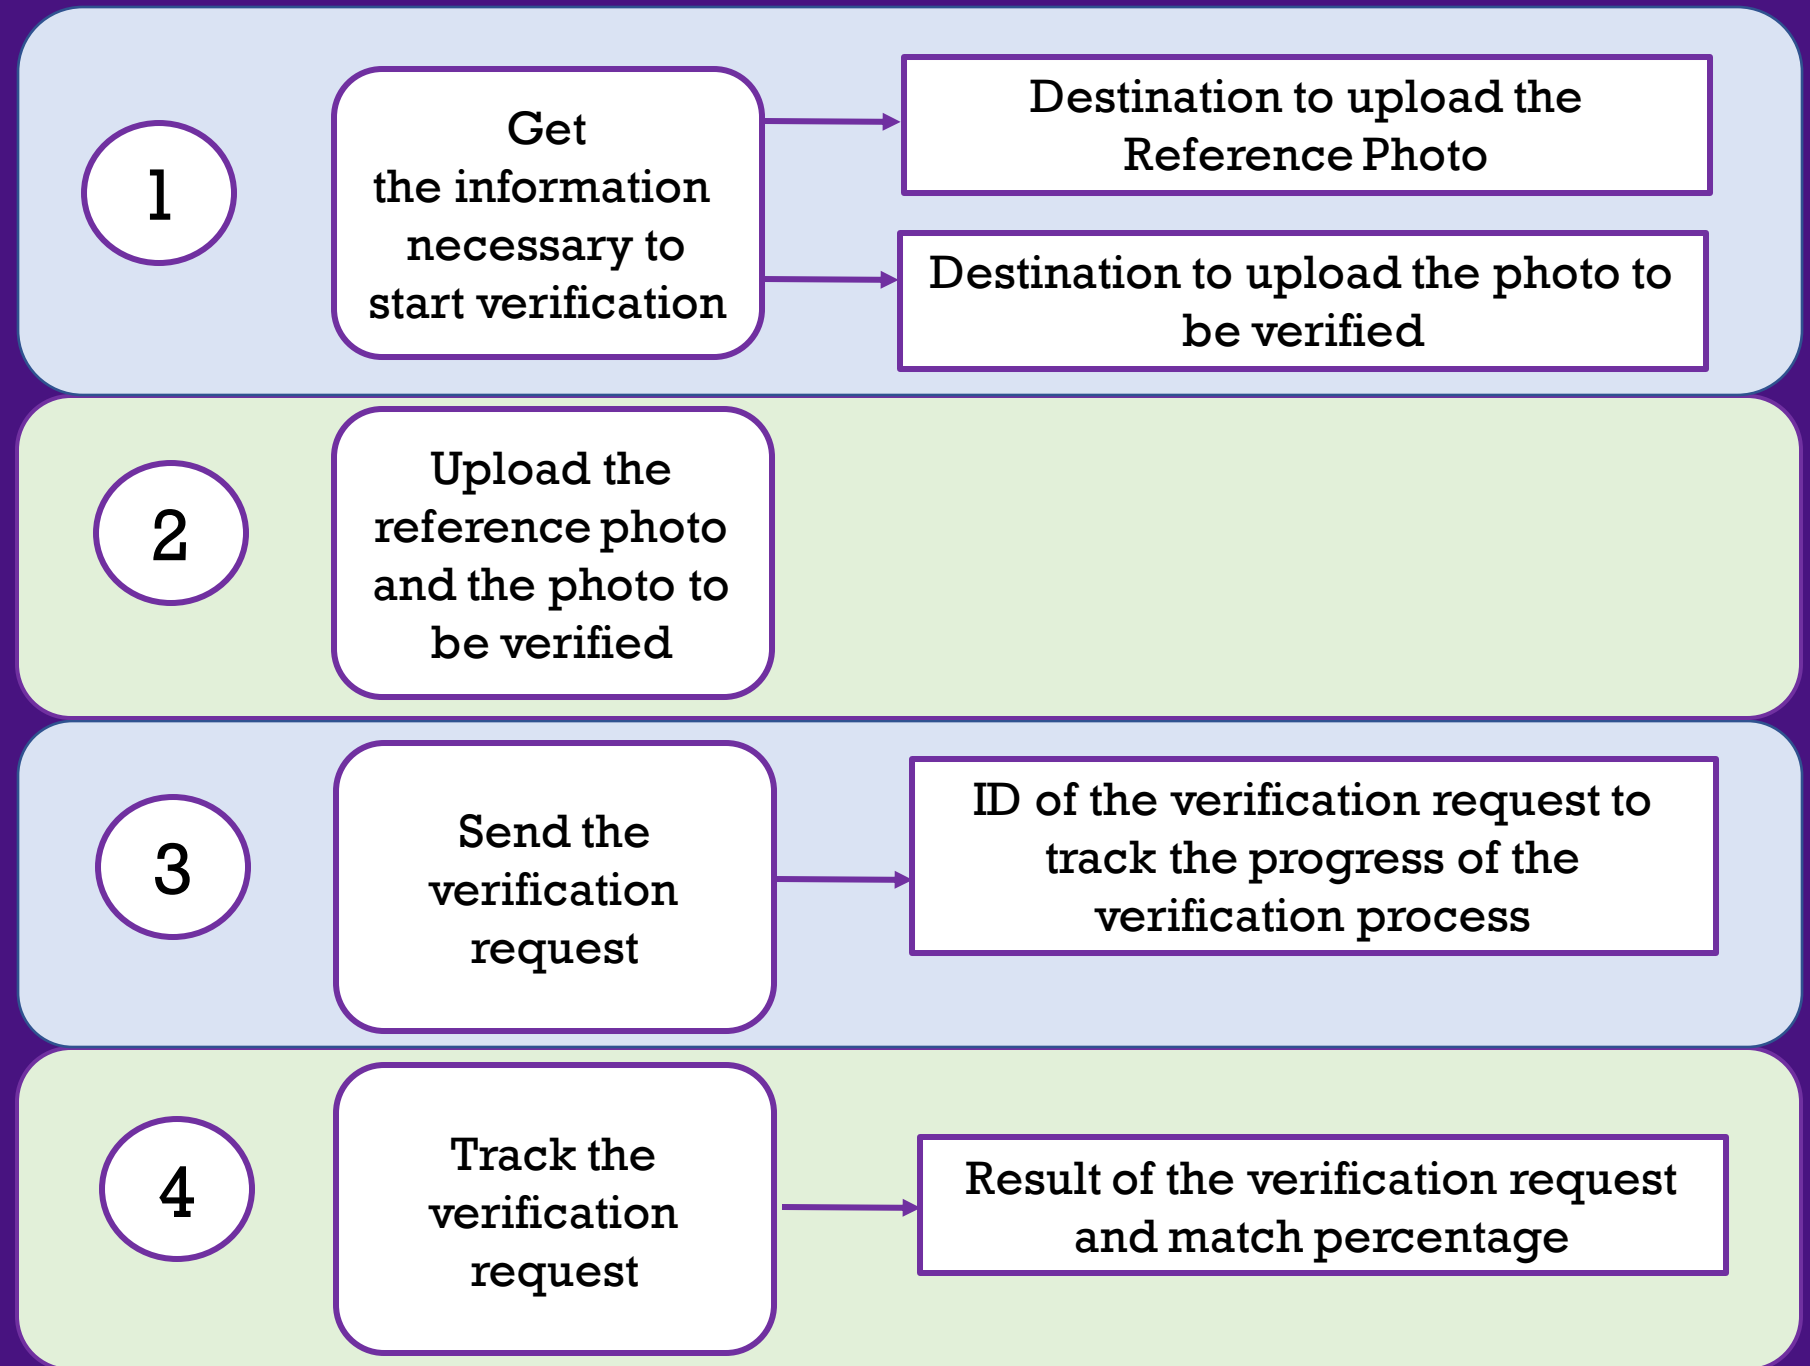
1

Get the information necessary to start verification

Destination to upload the Reference Photo

Destination to upload the photo to be verified

2

Upload the reference photo and the photo to be verified

3

Send the verification request

ID of the verification request to track the progress of the verification process

4

Track the verification request

Result of the verification request and match percentage